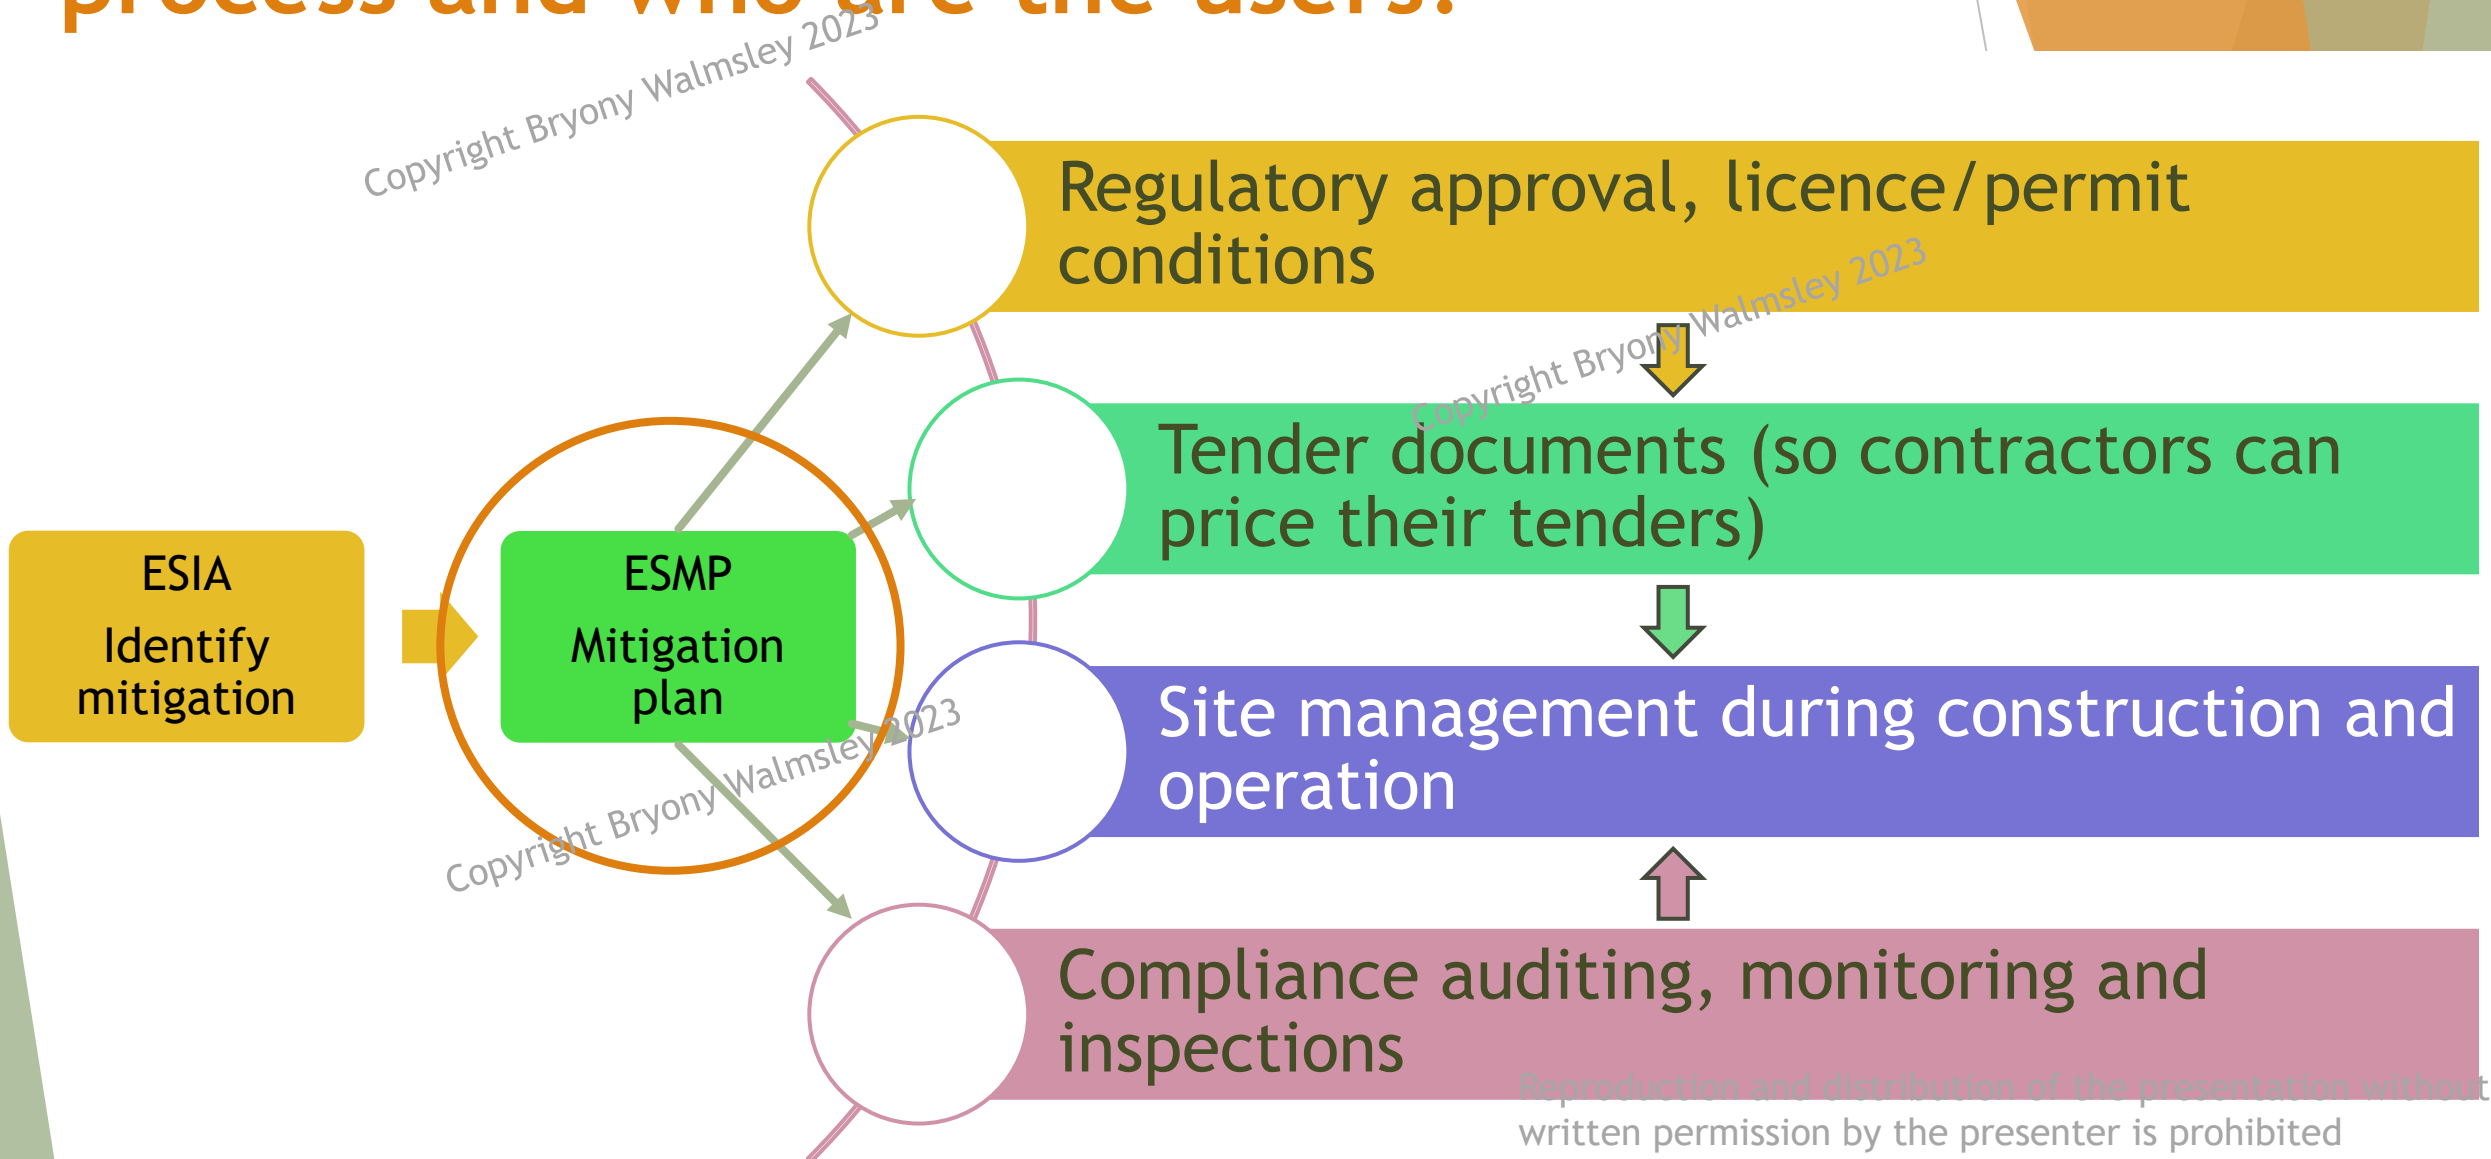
process and who are the users?

Copyright Bryony Walmsley 2023

Regulatory approval, licence/permit conditions

Copyright Bryony Walmsley 2023

Tender documents (so contractors can price their tenders)

ESIA
Identify mitigation

ESMP
Mitigation plan

Site management during construction and operation

Copyright Bryony Walmsley 2023

Compliance auditing, monitoring and inspections

Reproduction and distribution of the presentation without written permission by the presenter is prohibited